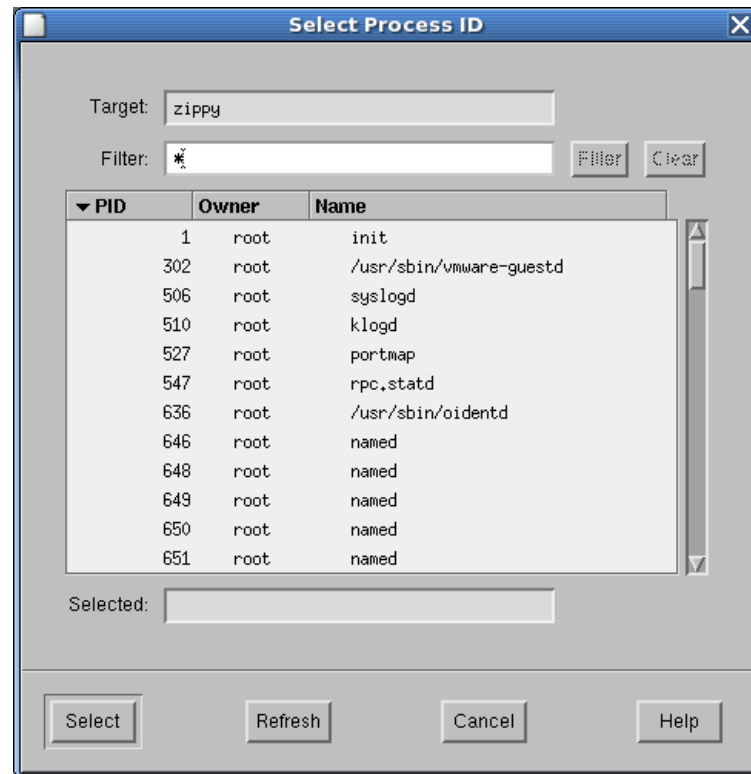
Select Process ID

Target: zippy

Filter: *

Filter Clear

| ▼PID | Owner | Name |
|---|---|---|
| 1 | root | init |
| 302 | root | /usr/sbin/vmware-guestd |
| 506 | root | syslogd |
| 510 | root | klogd |
| 527 | root | portmap |
| 547 | root | rpc.statd |
| 636 | root | /usr/sbin/oidentd |
| 646 | root | named |
| 648 | root | named |
| 649 | root | named |
| 650 | root | named |
| 651 | root | named |

Selected:

Select Refresh Cancel Help